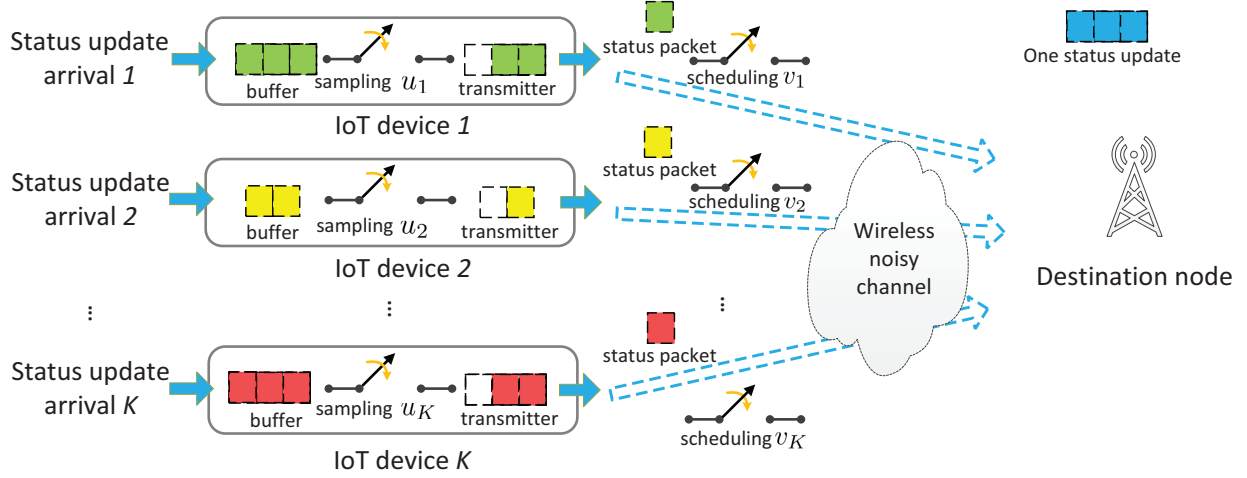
Status update arrival *1*

buffer

sampling $u_1$

transmitter

IoT device *1*

status packet

scheduling $v_1$

One status update

Status update arrival *2*

buffer

sampling $u_2$

transmitter

IoT device *2*

status packet

scheduling $v_2$

Wireless noisy channel

Destination node

⋮

⋮

⋮

Status update arrival *K*

buffer

sampling $u_K$

transmitter

IoT device *K*

status packet

scheduling $v_K$